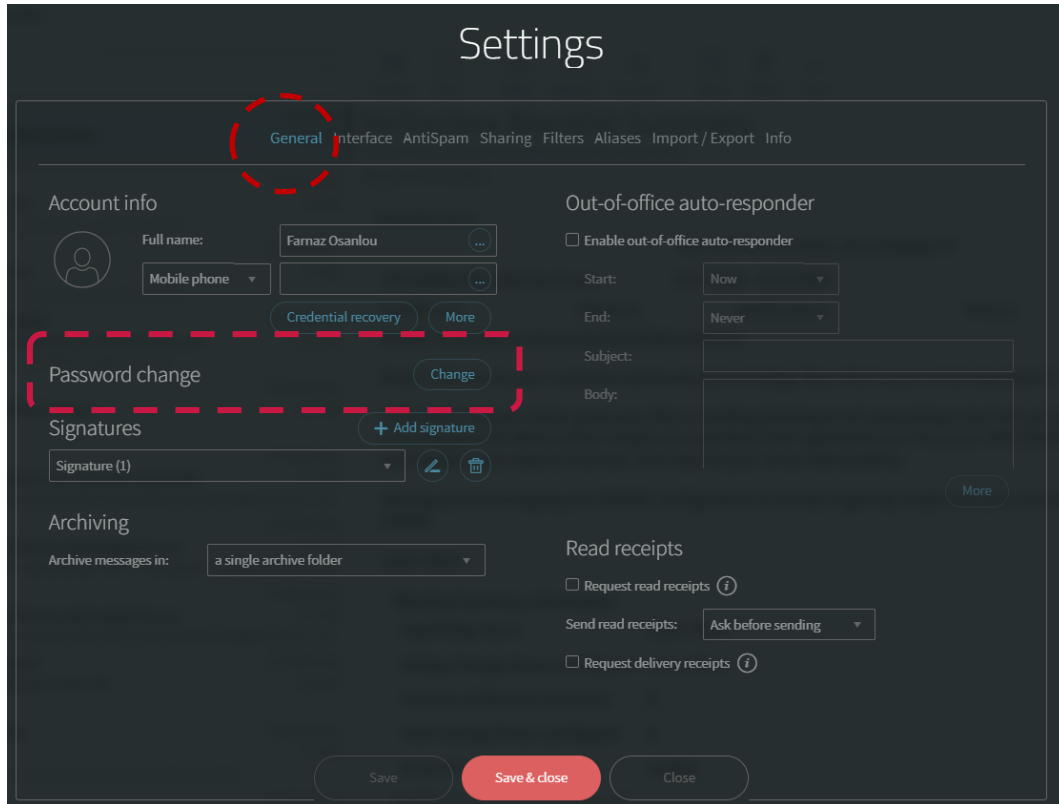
Settings

General Interface AntiSpam Sharing Filters Aliases Import / Export Info

Account info

Full name: Farnaz Osanlou ...

Mobile phone ...

Credential recovery More

Password change Change

Signatures + Add signature

Signature (1)

Archiving

Archive messages in: a single archive folder

Out-of-office auto-responder

Enable out-of-office auto-responder

Start: Now

End: Never

Subject:

Body:

More

Read receipts

Request read receipts

Send read receipts: Ask before sending

Request delivery receipts

Save Save & close Close